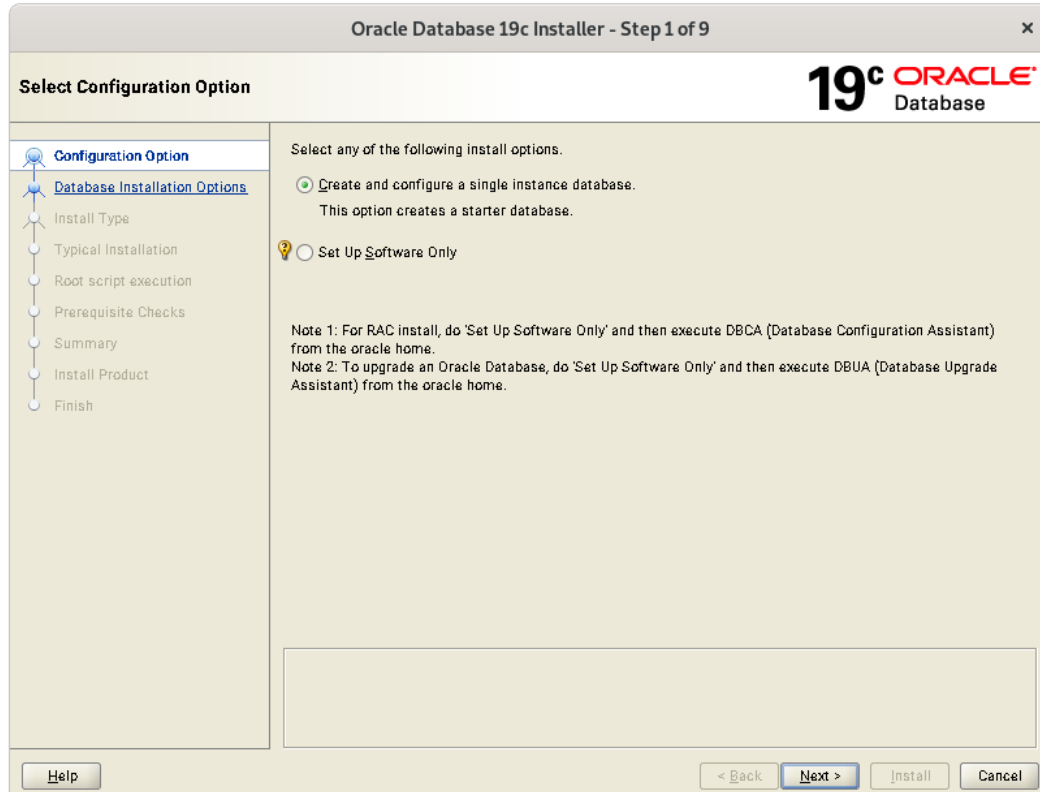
Oracle Database 19c Installer - Step 1 of 9

×

Select Configuration Option

19c ORACLE Database

Configuration Option
Database Installation Options
Install Type
Typical Installation
Root script execution
Prerequisite Checks
Summary
Install Product
Finish

Select any of the following install options.

Create and configure a single instance database.

This option creates a starter database.

Set Up Software Only

Note 1: For RAC install, do 'Set Up Software Only' and then execute DBCA (Database Configuration Assistant) from the oracle home.
Note 2: To upgrade an Oracle Database, do 'Set Up Software Only' and then execute DBUA (Database Upgrade Assistant) from the oracle home.

Help

< Back

Next >

Install

Cancel